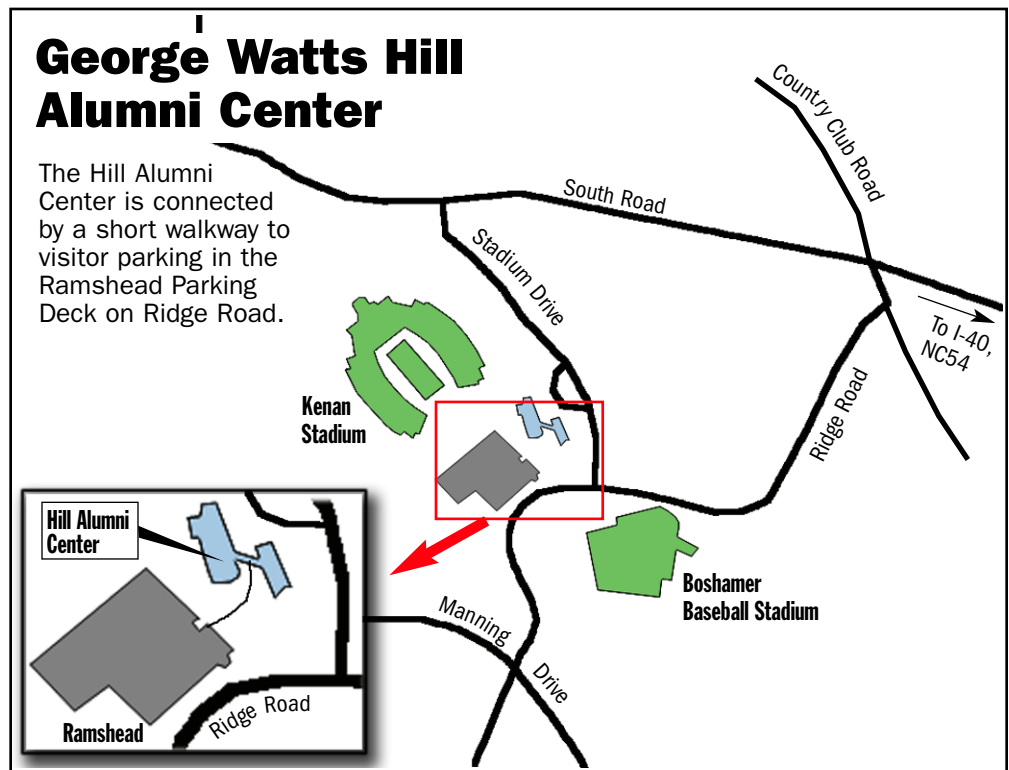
George Watts Hill Alumni Center

The Hill Alumni Center is connected by a short walkway to visitor parking in the Ramshead Parking Deck on Ridge Road.

Country Club Road

South Road

Stadium Drive

To I-40, NC54

Kenan Stadium

Ridge Road

Hill Alumni Center

Boshamer Baseball Stadium

Manning Drive

Ridge Road

Ramshead